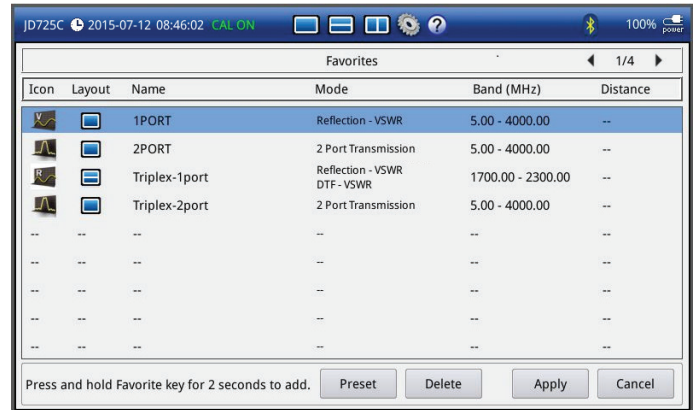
JD725C 2015-07-12 08:46:02 CAL ON

100% power

Favorites

1/4

| Icon | Layout | Name | Mode | Band (MHz) | Distance |
|---|---|---|---|---|---|
| | | 1PORT | Reflection - VSWR | 5.00 - 4000.00 | -- |
| | | 2PORT | 2 Port Transmission | 5.00 - 4000.00 | -- |
| | | Triplex-1port | Reflection - VSWR DTF - VSWR | 1700.00 - 2300.00 | -- |
| | | Triplex-2port | 2 Port Transmission | 5.00 - 4000.00 | -- |
| -- | -- | -- | -- | -- | -- |
| -- | -- | -- | -- | -- | -- |
| -- | -- | -- | -- | -- | -- |
| -- | -- | -- | -- | -- | -- |
| -- | -- | -- | -- | -- | -- |

Press and hold Favorite key for 2 seconds to add. Preset Delete Apply Cancel